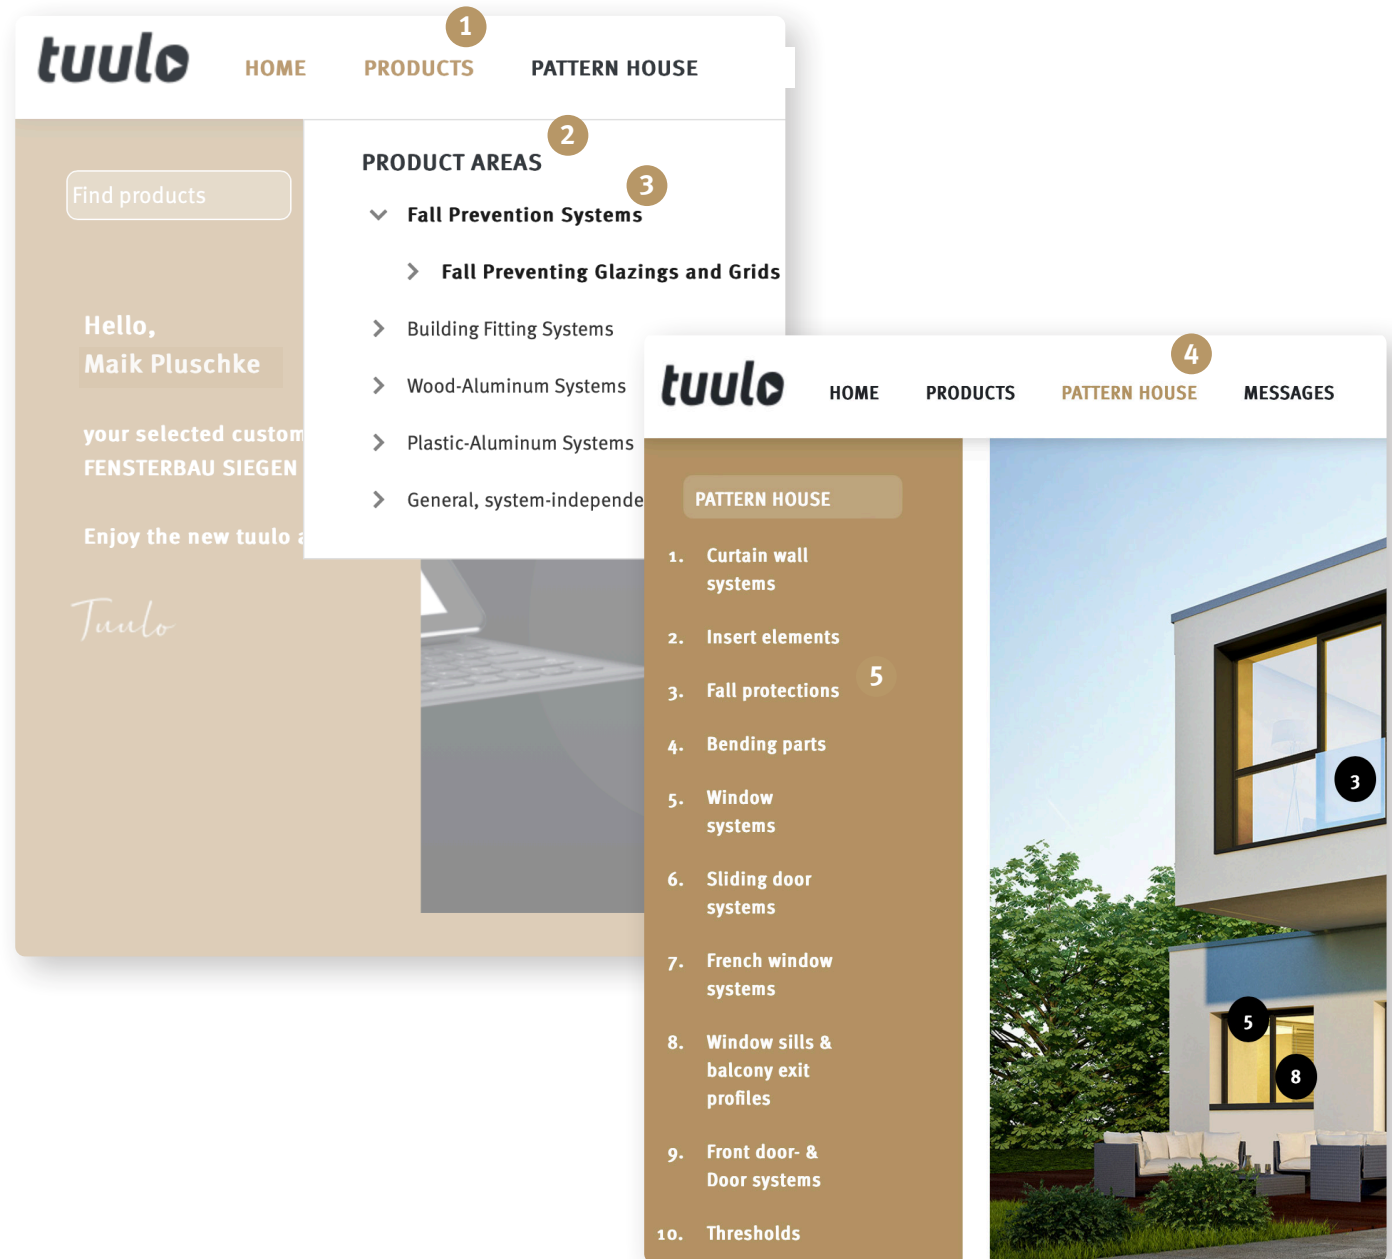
tuulo

HOME

1

PRODUCTS

PATTERN HOUSE

Find products

2

PRODUCT AREAS

3

Fall Prevention Systems

Fall Preventing Glazings and Grids

Building Fitting Systems

Wood-Aluminum Systems

Plastic-Aluminum Systems

General, system-independe

Hello,
Maik Pluschke

your selected custom
FENSTERBAU SIEGEN

Enjoy the new tuulo a

Tuulo

tuulo

HOME

PRODUCTS

4

PATTERN HOUSE

MESSAGES

PATTERN HOUSE

1. Curtain wall systems

2. Insert elements

5

3. Fall protections

4. Bending parts

5. Window systems

6. Sliding door systems

7. French window systems

8. Window sills & balcony exit profiles

9. Front door- & Door systems

10. Thresholds

3

5

8